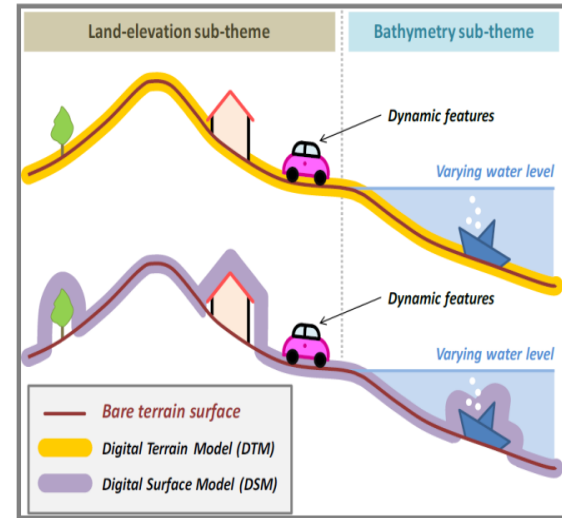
Land-elevation sub-theme

Bathymetry sub-theme

Dynamic features

Varying water level

Dynamic features

Varying water level

Bare terrain surface

Digital Terrain Model (DTM)

Digital Surface Model (DSM)